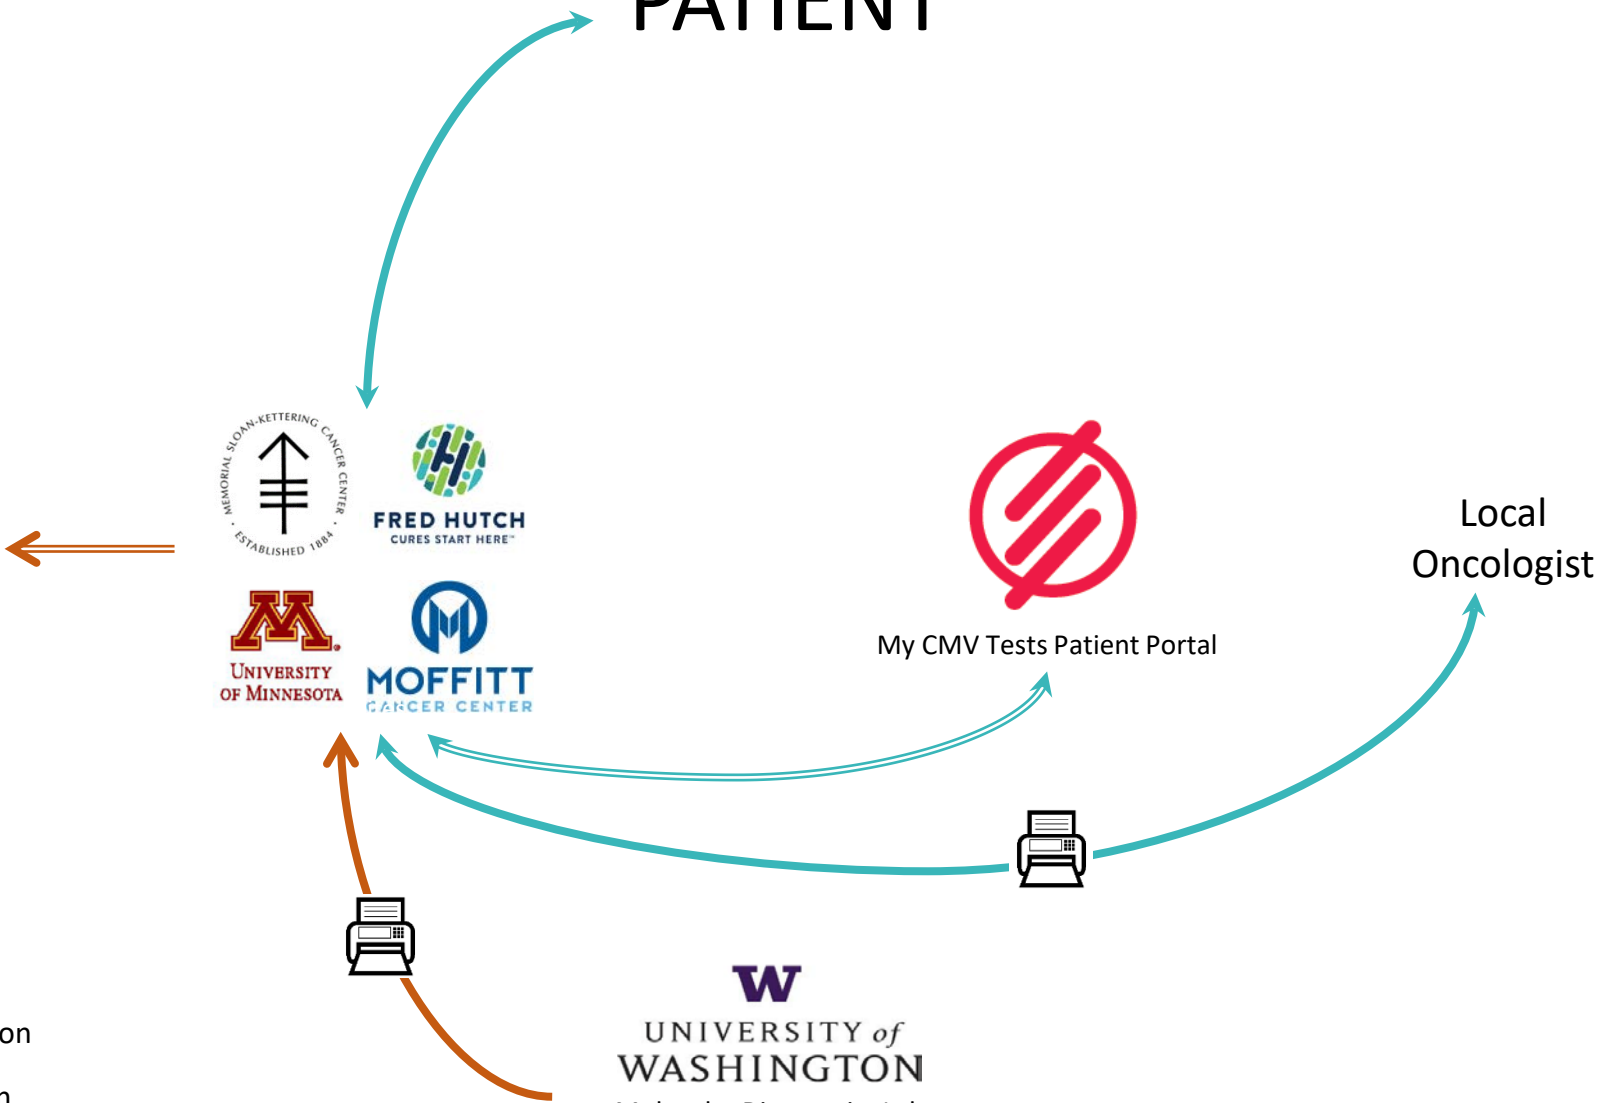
PATIENT

MEMORIAL SLOAN-KETTERING CANCER CENTER
ESTABLISHED 1884

FRED HUTCH
CURES START HERE™

M
UNIVERSITY OF MINNESOTA

MOFFITT
CANCER CENTER

My CMV Tests Patient Portal

Local Oncologist

W
UNIVERSITY of WASHINGTON

on

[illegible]